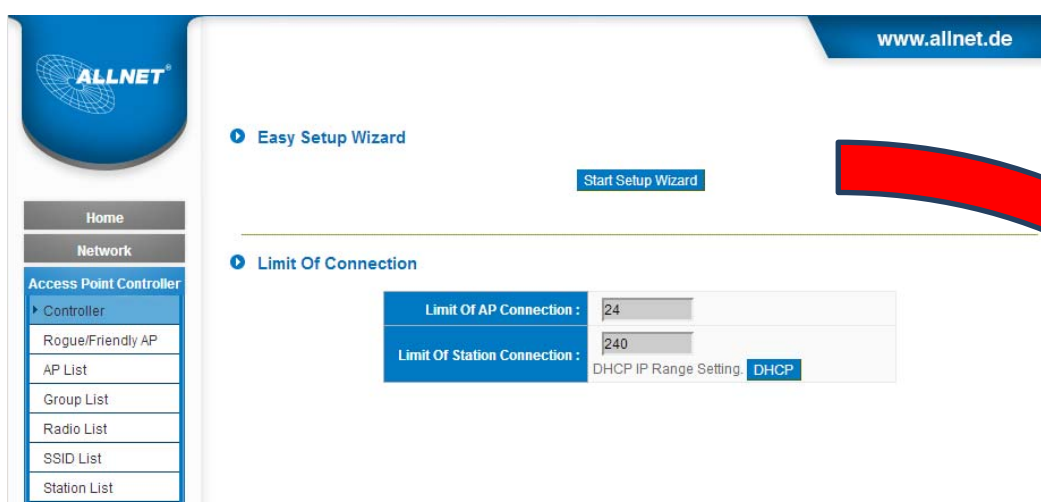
ALLNET®

www.allnet.de

Home
Network
Access Point Controller
Controller
Rogue/Friendly AP
AP List
Group List
Radio List
SSID List
Station List

Easy Setup Wizard

Start Setup Wizard

Limit Of Connection

| Limit Of AP Connection : | 24 |
|---|---|
| Limit Of Station Connection : | 240 DHCP IP Range Setting. DHCP |